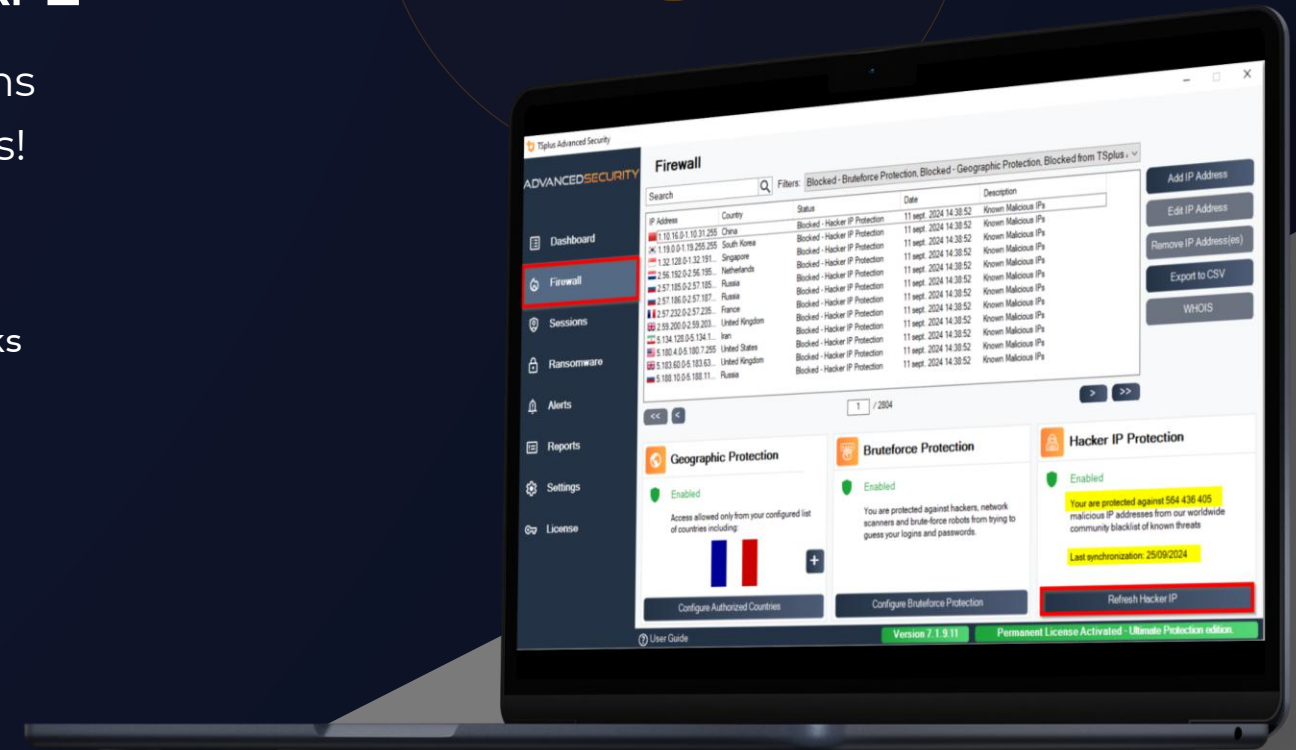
ns
s!
ks

TSplus Advanced Security
ADVANCEDSECURITY
Dashboard
Firewall
Sessions
Ransomware
Alerts
Reports
Settings
License

Firewall
Search
Filters: Blocked - Bruteforce Protection, Blocked - Geographic Protection, Blocked from TSplus

| IP Address | Country | Status | Date | Description |
|---|---|---|---|---|
| 1.10.16.0-1.10.31.255 | China | Blocked - Hacker IP Protection | 11 sept. 2024 14:38:52 | Known Malicious IPs |
| 1.19.0.0-1.19.255.255 | South Korea | Blocked - Hacker IP Protection | 11 sept. 2024 14:38:52 | Known Malicious IPs |
| 1.32.128.0-1.32.191... | Singapore | Blocked - Hacker IP Protection | 11 sept. 2024 14:38:52 | Known Malicious IPs |
| 2.56.192.0-2.56.195... | Netherlands | Blocked - Hacker IP Protection | 11 sept. 2024 14:38:52 | Known Malicious IPs |
| 2.57.185.0-2.57.185... | Russia | Blocked - Hacker IP Protection | 11 sept. 2024 14:38:52 | Known Malicious IPs |
| 2.57.186.0-2.57.187... | Russia | Blocked - Hacker IP Protection | 11 sept. 2024 14:38:52 | Known Malicious IPs |
| 2.57.232.0-2.57.235... | France | Blocked - Hacker IP Protection | 11 sept. 2024 14:38:52 | Known Malicious IPs |
| 2.59.200.0-2.59.203... | United Kingdom | Blocked - Hacker IP Protection | 11 sept. 2024 14:38:52 | Known Malicious IPs |
| 5.134.128.0-5.134.1... | Iran | Blocked - Hacker IP Protection | 11 sept. 2024 14:38:52 | Known Malicious IPs |
| 5.180.4.0-5.180.7.255 | United States | Blocked - Hacker IP Protection | 11 sept. 2024 14:38:52 | Known Malicious IPs |
| 5.183.60.0-5.183.63... | United Kingdom | Blocked - Hacker IP Protection | 11 sept. 2024 14:38:52 | Known Malicious IPs |
| 5.188.10.0-5.188.11... | Russia | Blocked - Hacker IP Protection | 11 sept. 2024 14:38:52 | Known Malicious IPs |

Add IP Address
Edit IP Address
Remove IP Address(es)
Export to CSV
WHOIS

<< < 1 / 2804 > >>

Geographic Protection
Enabled
Access allowed only from your configured list of countries including:
+
Configure Authorized Countries

Bruteforce Protection
Enabled
You are protected against hackers, network scanners and brute-force robots from trying to guess your logins and passwords.
Configure Bruteforce Protection

Hacker IP Protection
Enabled
Your are protected against 564 436 405 malicious IP addresses from our worldwide community blacklist of known threats
Last synchronization: 25/09/2024
Refresh Hacker IP

User Guide
Version 7.1.9.11
Permanent License Activated - Ultimate Protection edition.